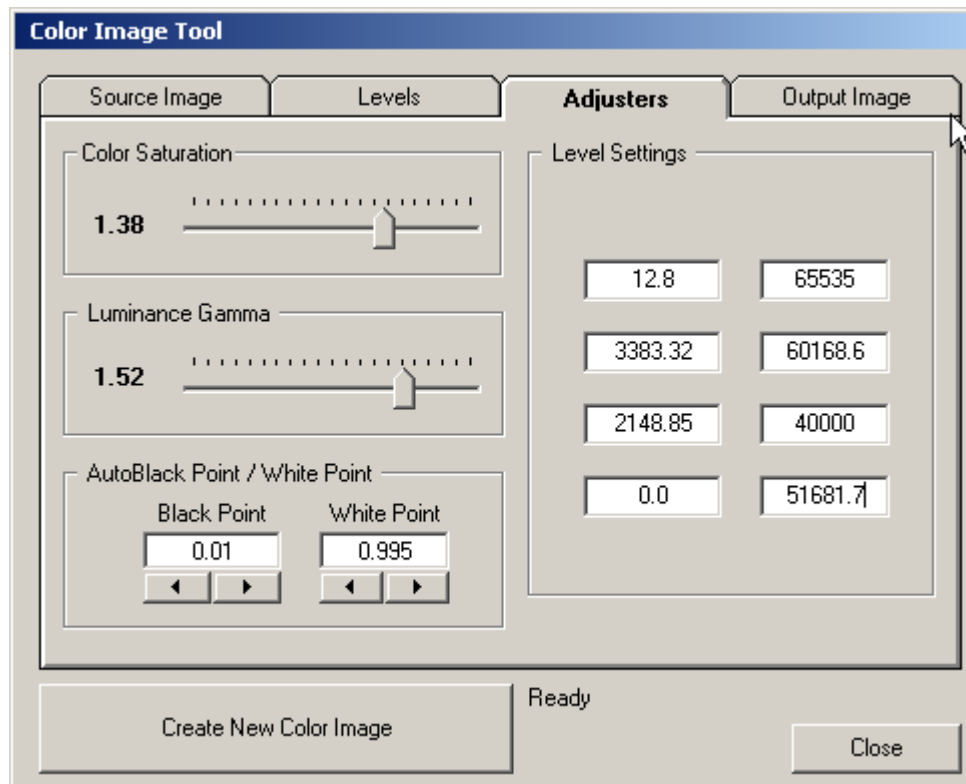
Color Image Tool

Source Image
Levels
Adjusters
Output Image

Color Saturation
1.38

Luminance Gamma
1.52

AutoBlack Point / White Point
Black Point
0.01
White Point
0.995

Level Settings
12.8
65535
3383.32
60168.6
2148.85
40000
0.0
51681.7

Create New Color Image
Ready
Close